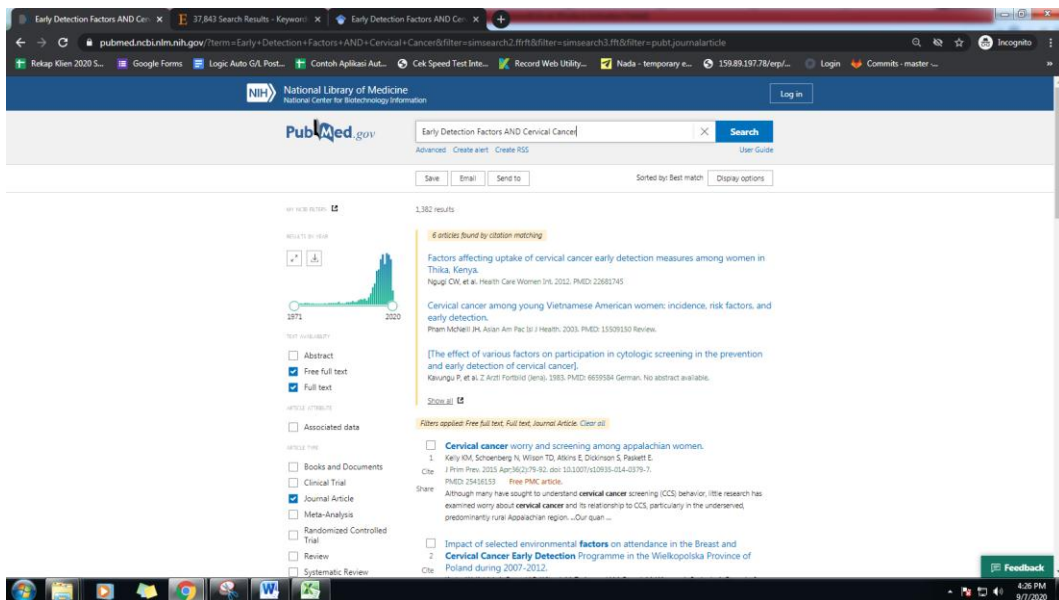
Early Detection Factors AND Cer ×
37,843 Search Results - Keyword ×
Early Detection Factors AND Cer ×

pubmed.ncbi.nlm.nih.gov/?term=Early+Detection+Factors+AND+Cervical+Cancer&filter=simsearch2.ffrft&filter=simsearch3.fft&filter=pubt.journalarticle

Incognito

Rekap Klien 2020 S... Google Forms Logic Auto G/L Post... Contoh Aplikasi Aut... Cek Speed Test Inte... Record Web Utility... Nada - temporary e... 159.89.197.78/erp/... Login Commits · master ·...

NIH National Library of Medicine
National Center for Biotechnology Information

Log in

PubMed.gov

Early Detection Factors AND Cervical Cancer

Search

Advanced Create alert Create RSS

User Guide

Save Email Send to

Sorted by: Best match Display options

MY NCBI FILTERS

1,382 results

RESULTS BY YEAR

1971 2020

TEXT AVAILABILITY

Abstract
Free full text
Full text

ARTICLE ATTRIBUTE

Associated data

ARTICLE TYPE

Books and Documents
Clinical Trial
Journal Article
Meta-Analysis
Randomized Controlled Trial
Review
Systematic Review

6 articles found by citation matching

Factors affecting uptake of cervical cancer early detection measures among women in Thika, Kenya.
Ngugi CW, et al. Health Care Women Int. 2012. PMID: 22681745

Cervical cancer among young Vietnamese American women: incidence, risk factors, and early detection.
Pham McNeill JH. Asian Am Pac Isl J Health. 2003. PMID: 15509150 Review.

[The effect of various factors on participation in cytologic screening in the prevention and early detection of cervical cancer].
Kavungu P, et al. Z Arztl Fortbild (Jena). 1983. PMID: 6659584 German. No abstract available.

Show all

Filters applied: Free full text, Full text, Journal Article. Clear all

1 Cervical cancer worry and screening among appalachian women.
Cite
Share
Kelly KM, Schoenberg N, Wilson TD, Atkins E, Dickinson S, Paskett E.
J Prim Prev. 2015 Apr;36(2):79-92. doi: 10.1007/s10935-014-0379-7.
PMID: 25416153 Free PMC article.
Although many have sought to understand cervical cancer screening (CCS) behavior, little research has examined worry about cervical cancer and its relationship to CCS, particulary in the underserved, predominantly rural Appalachian region. ...Our quan ...

2 Impact of selected environmental factors on attendance in the Breast and Cervical Cancer Early Detection Programme in the Wielkopolska Province of Poland during 2007-2012.
Cite

Feedback

4:26 PM
9/7/2020